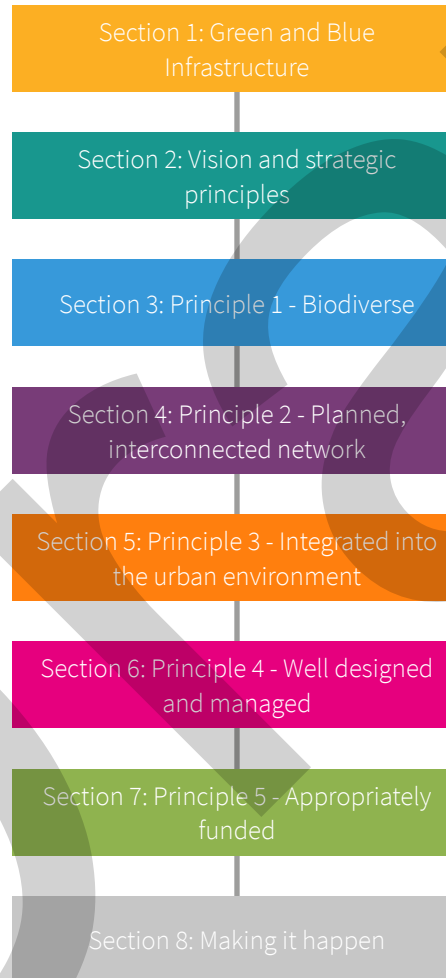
Section 1: Green and Blue Infrastructure

Section 2: Vision and strategic principles

Section 3: Principle 1 - Biodiverse

Section 4: Principle 2 - Planned, interconnected network

Section 5: Principle 3 - Integrated into the urban environment

Section 6: Principle 4 - Well designed and managed

Section 7: Principle 5 - Appropriately funded

Section 8: Making it happen